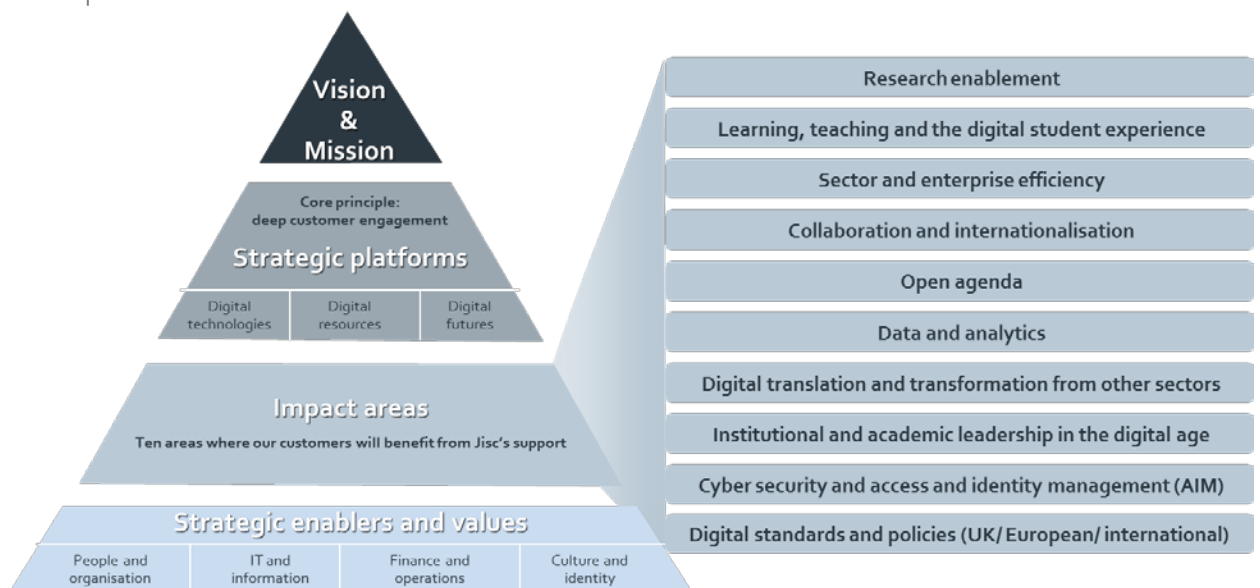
Vision
&
Mission

Core principle:
deep customer engagement

Strategic platforms

| Digital technologies | Digital resources | Digital futures |
|---|---|---|

Impact areas

Ten areas where our customers will benefit from Jisc's support

Strategic enablers and values

| People and organisation | IT and information | Finance and operations | Culture and identity |
|---|---|---|---|

Research enablement

Learning, teaching and the digital student experience

Sector and enterprise efficiency

Collaboration and internationalisation

Open agenda

Data and analytics

Digital translation and transformation from other sectors

Institutional and academic leadership in the digital age

Cyber security and access and identity management (AIM)

Digital standards and policies (UK/ European/ international)